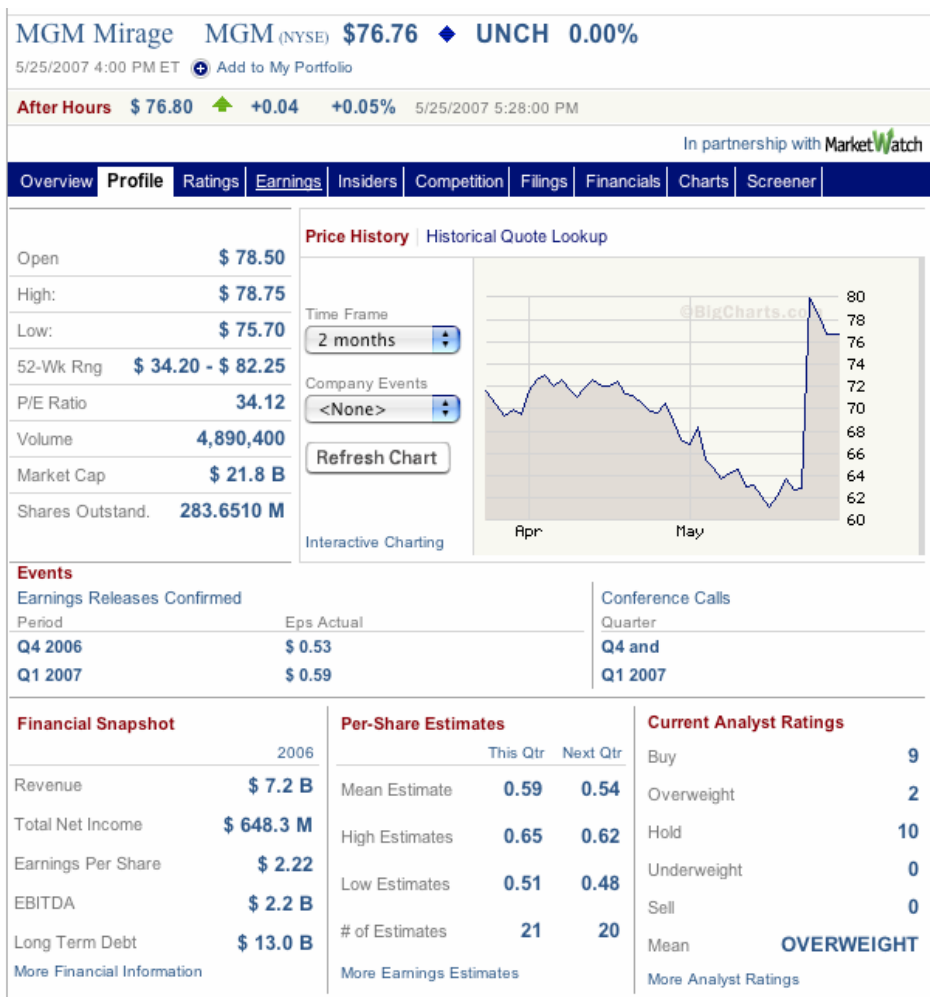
MGM Mirage MGM (NYSE) $76.76 ◆ UNCH 0.00%

5/25/2007 4:00 PM ET Add to My Portfolio

After Hours $ 76.80 +0.04 +0.05% 5/25/2007 5:28:00 PM

In partnership with MarketWatch

Overview | Profile | Ratings | Earnings | Insiders | Competition | Filings | Financials | Charts | Screener

| | |
|---|---|
| Open | $ 78.50 |
| High: | $ 78.75 |
| Low: | $ 75.70 |
| 52-Wk Rng | $ 34.20 - $ 82.25 |
| P/E Ratio | 34.12 |
| Volume | 4,890,400 |
| Market Cap | $ 21.8 B |
| Shares Outstand. | 283.6510 M |

Price History | Historical Quote Lookup

Time Frame
2 months

Company Events
<None>

Refresh Chart

Interactive Charting

©BigCharts.com

80 78 76 74 72 70 68 66 64 62 60

Apr May

Events

Earnings Releases Confirmed

| Period | Eps Actual |
|---|---|
| Q4 2006 | $ 0.53 |
| Q1 2007 | $ 0.59 |

Conference Calls

Quarter
Q4 and
Q1 2007

Financial Snapshot

| | 2006 |
|---|---|
| Revenue | $ 7.2 B |
| Total Net Income | $ 648.3 M |
| Earnings Per Share | $ 2.22 |
| EBITDA | $ 2.2 B |
| Long Term Debt | $ 13.0 B |

More Financial Information

Per-Share Estimates

| | This Qtr | Next Qtr |
|---|---|---|
| Mean Estimate | 0.59 | 0.54 |
| High Estimates | 0.65 | 0.62 |
| Low Estimates | 0.51 | 0.48 |
| # of Estimates | 21 | 20 |

More Earnings Estimates

Current Analyst Ratings

| | |
|---|---|
| Buy | 9 |
| Overweight | 2 |
| Hold | 10 |
| Underweight | 0 |
| Sell | 0 |
| Mean | OVERWEIGHT |

More Analyst Ratings